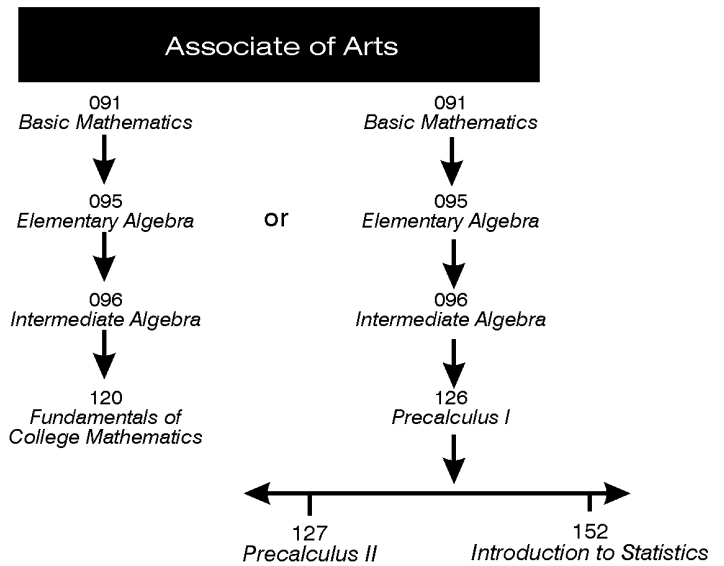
Associate of Arts

091
Basic Mathematics

095
Elementary Algebra

096
Intermediate Algebra

120
Fundamentals of College Mathematics

or

091
Basic Mathematics

095
Elementary Algebra

096
Intermediate Algebra

126
Precalculus I

127
Precalculus II

152
Introduction to Statistics